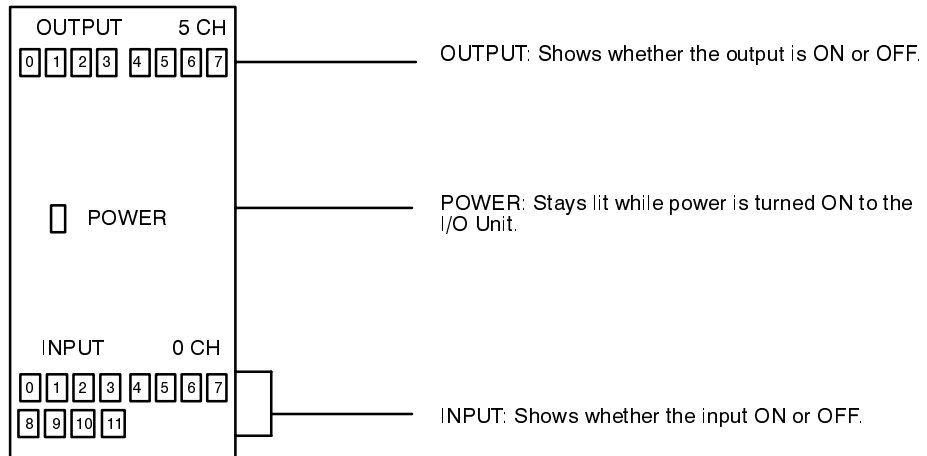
OUTPUT 5 CH

0 1 2 3 4 5 6 7

OUTPUT: Shows whether the output is ON or OFF.

POWER

POWER: Stays lit while power is turned ON to the I/O Unit.

INPUT 0 CH

0 1 2 3 4 5 6 7

8 9 10 11

INPUT: Shows whether the input ON or OFF.